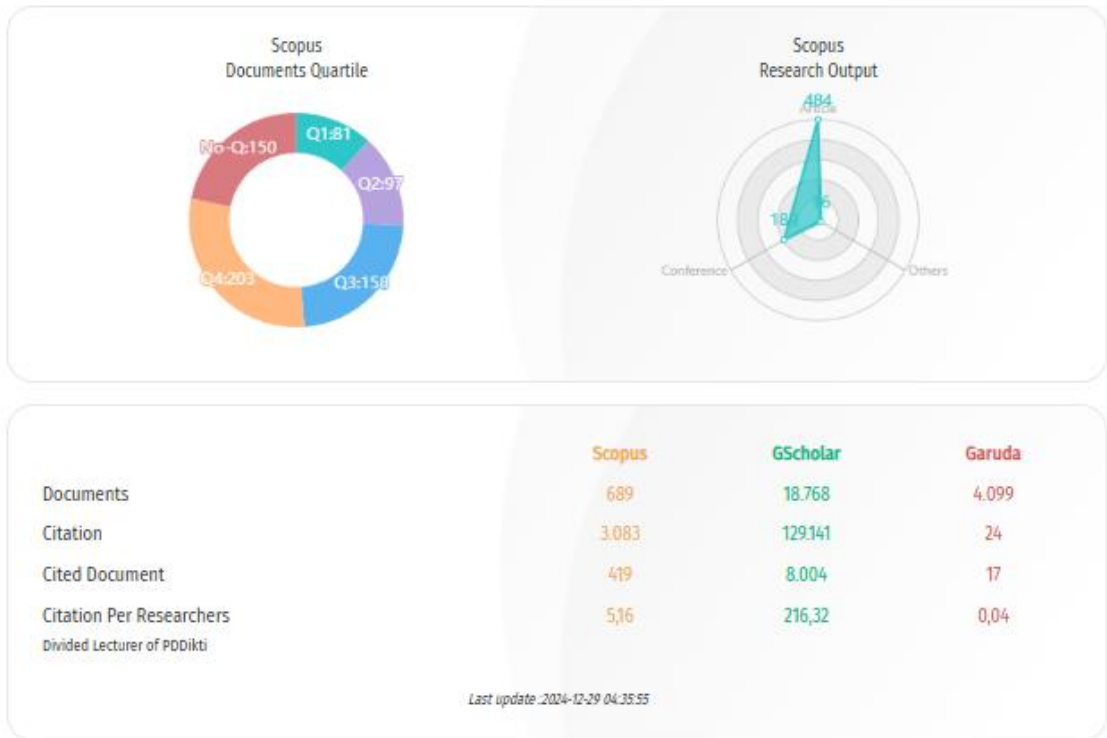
Scopus
Documents Quartile

Q1:81
Q2:97
Q3:158
Q4:203
No-Q:150

Scopus
Research Output

484
Article
18
6
Conference
Others

| | Scopus | GScholar | Garuda |
|---|---|---|---|
| Documents | 689 | 18.768 | 4.099 |
| Citation | 3.083 | 129.141 | 24 |
| Cited Document | 419 | 8.004 | 17 |
| Citation Per Researchers | 5,16 | 216,32 | 0,04 |

Divided Lecturer of PDDikti

Last update : 2024-12-29 04:35:55